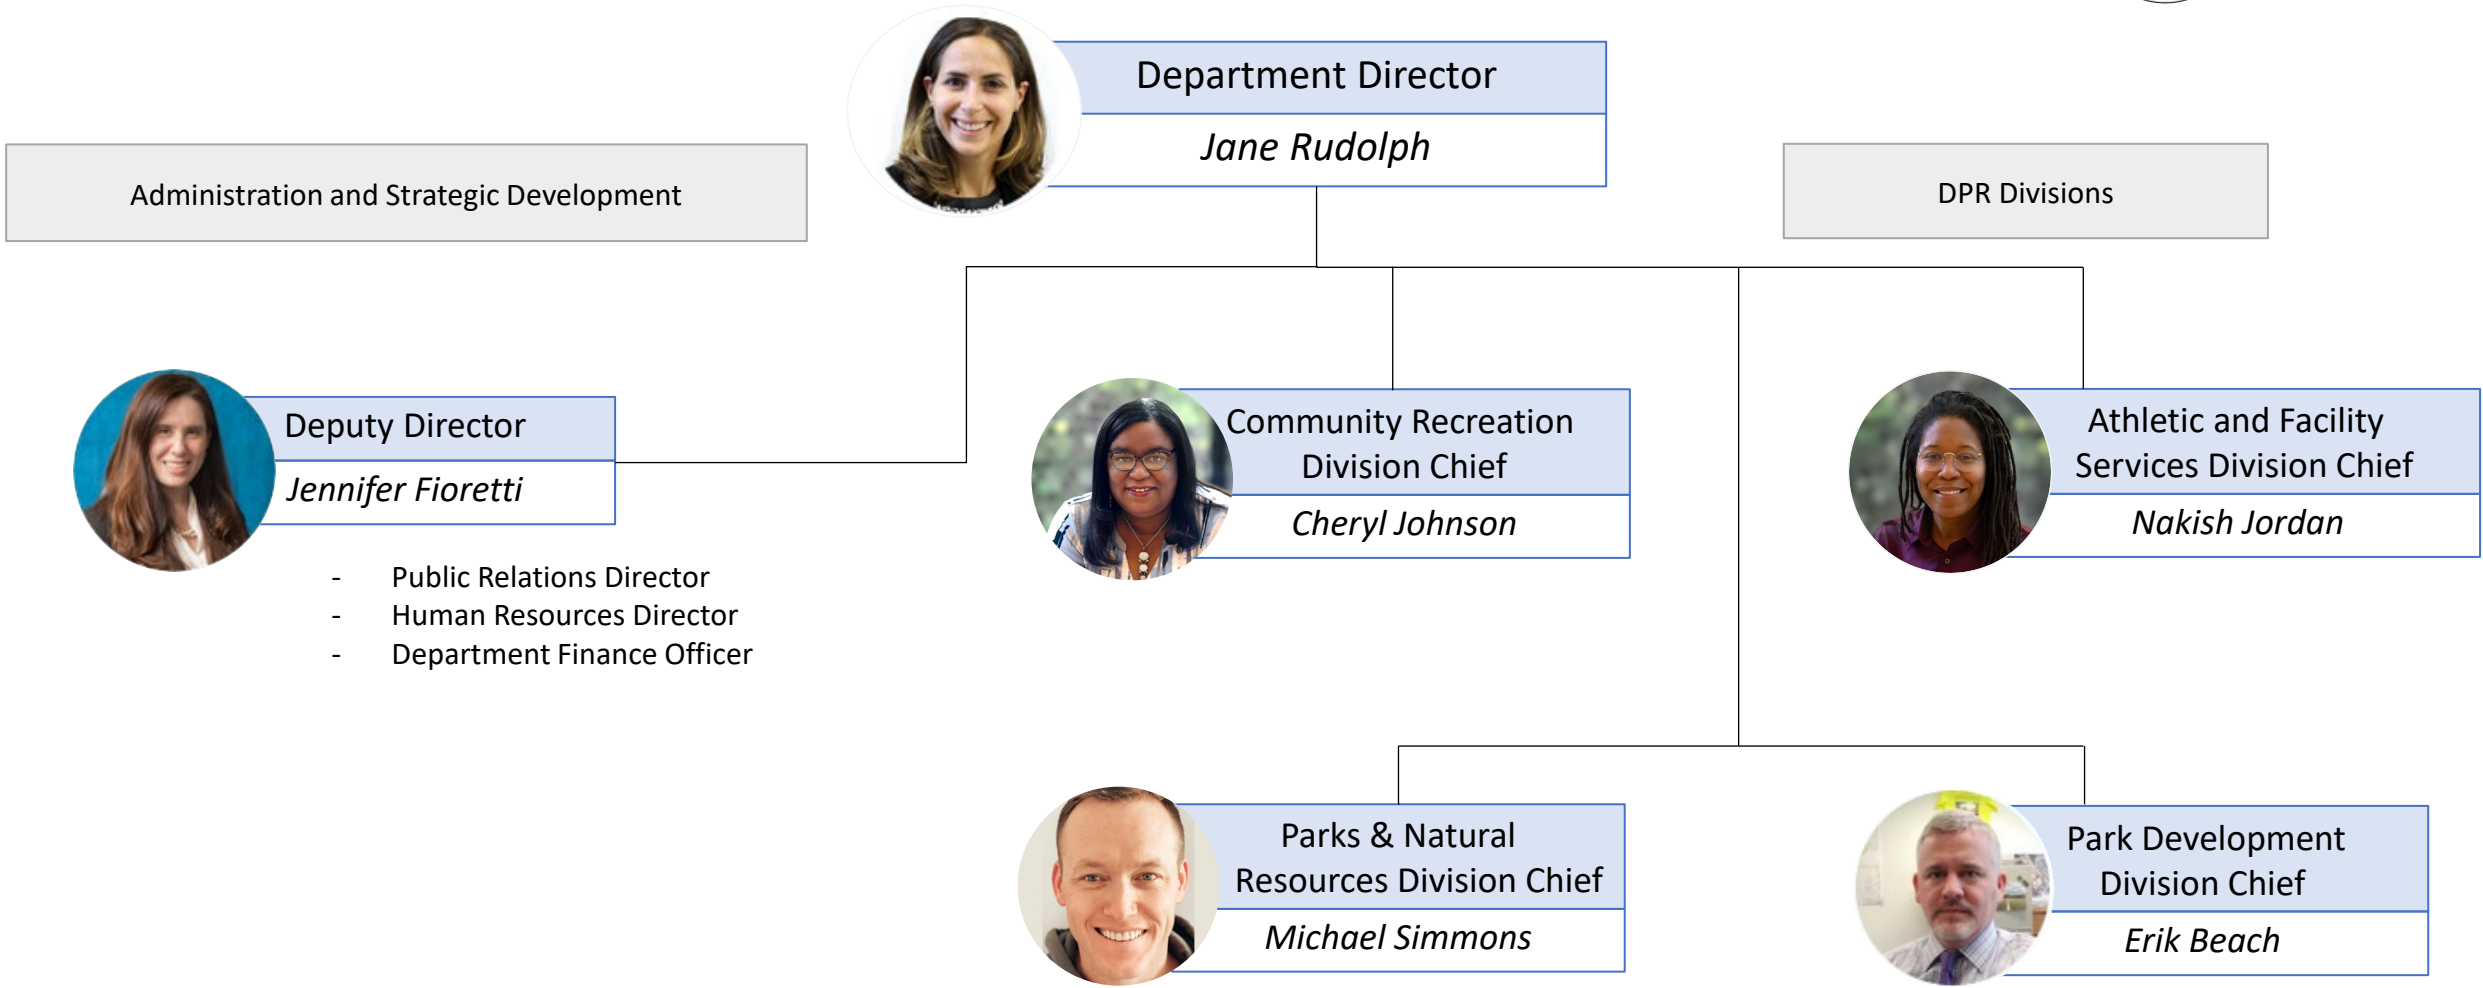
Department Director

*Jane Rudolph*

Administration and Strategic Development

DPR Divisions

Deputy Director

*Jennifer Fioretti*

- Public Relations Director
- Human Resources Director
- Department Finance Officer

Community Recreation Division Chief

*Cheryl Johnson*

Athletic and Facility Services Division Chief

*Nakish Jordan*

Parks & Natural Resources Division Chief

*Michael Simmons*

Park Development Division Chief

*Erik Beach*